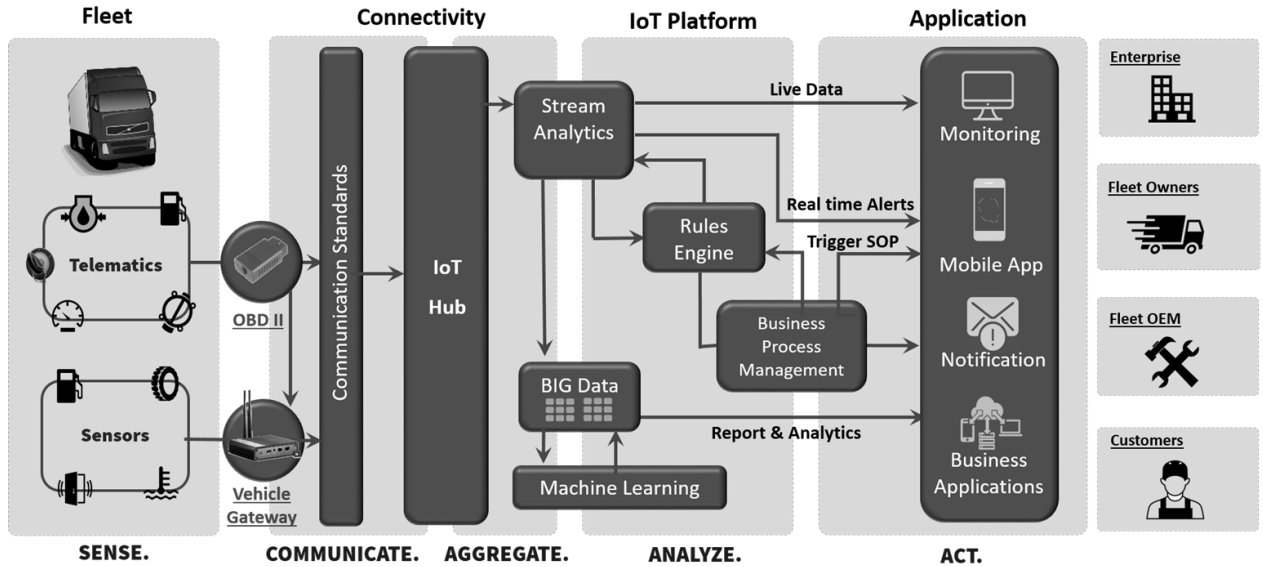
Fleet

Connectivity

IoT Platform

Application

Enterprise

Telematics

OBD II

Sensors

Vehicle Gateway

Communication Standards

IoT Hub

Stream Analytics

Live Data

Rules Engine

Real time Alerts

Trigger SOP

Business Process Management

BIG Data

Machine Learning

Report & Analytics

Monitoring

Mobile App

Notification

Business Applications

Fleet Owners

Fleet OEM

Customers

SENSE.

COMMUNICATE.

AGGREGATE.

ANALYZE.

ACT.